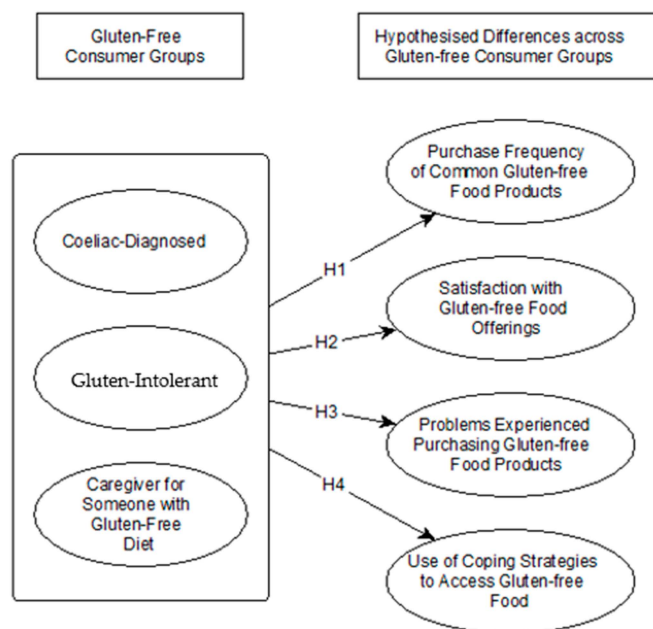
Gluten-Free Consumer Groups

Hypothesised Differences across Gluten-free Consumer Groups

Coeliac-Diagnosed

Gluten-Intolerant

Caregiver for Someone with Gluten-Free Diet

H1

H2

H3

H4

Purchase Frequency of Common Gluten-free Food Products

Satisfaction with Gluten-free Food Offerings

Problems Experienced Purchasing Gluten-free Food Products

Use of Coping Strategies to Access Gluten-free Food